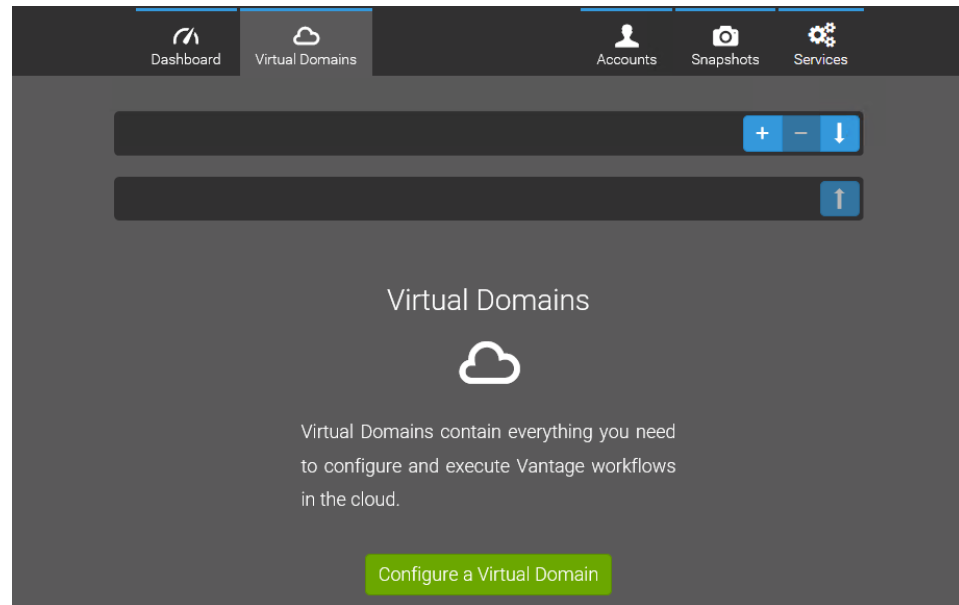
Dashboard Virtual Domains Accounts Snapshots Services

+ − ↓

↑

Virtual Domains

Virtual Domains contain everything you need to configure and execute Vantage workflows in the cloud.

Configure a Virtual Domain